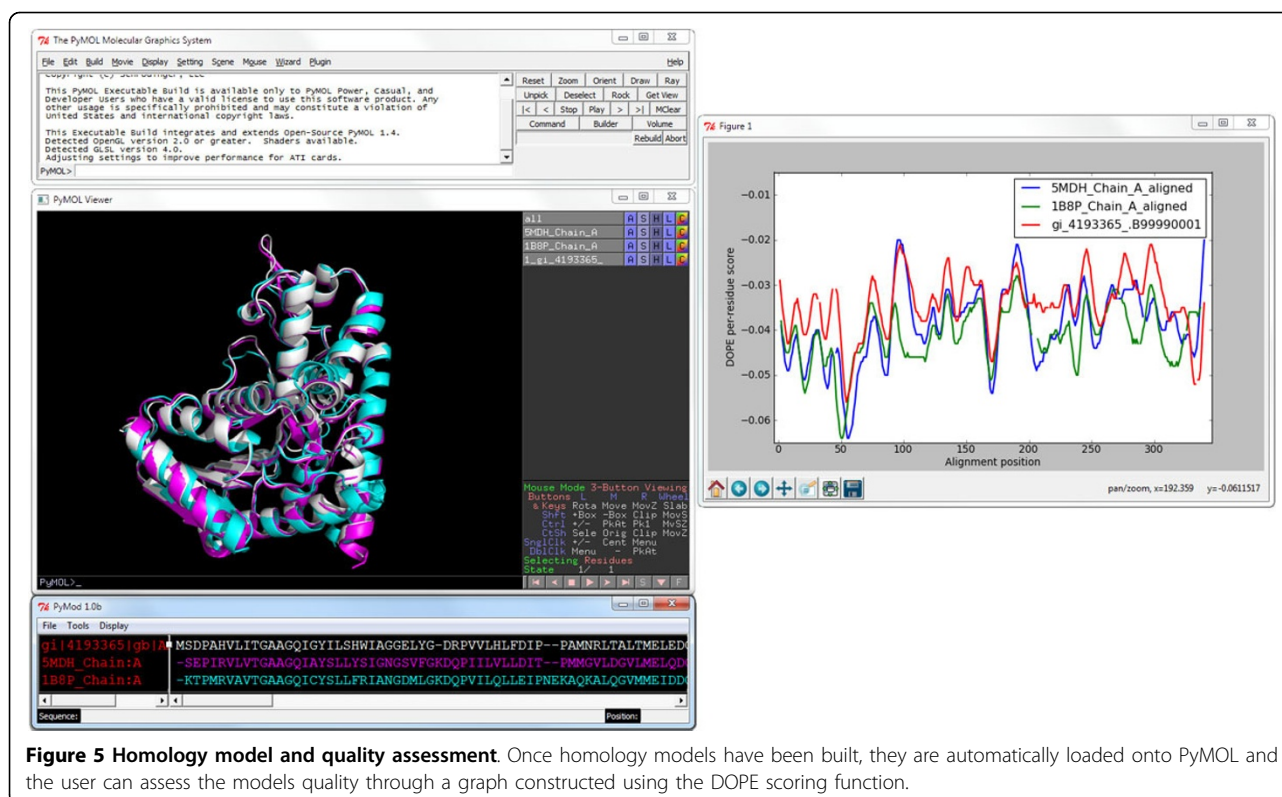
The PyMOL Molecular Graphics System

File Edit Build Movie Display Setting Scene Mouse Wizard Plugin Help

This PyMOL Executable Build is available only to PyMOL Power, Casual, and Developer Users who have a valid license to use this software product. Any other usage is specifically prohibited and may constitute a violation of United States and international copyright laws.

This Executable Build integrates and extends Open-Source PyMOL 1.4.
Detected OpenGL version 2.0 or greater. Shaders available.
Detected GLSL version 4.0.
Adjusting settings to improve performance for ATI cards.

PyMOL>

Reset Zoom Orient Draw Ray
Unpick Deselect Rock Get View
|< < Stop Play > >| MClear
Command Builder Volume
Rebuild Abort

PyMOL Viewer

all A S H L C
5MDH_Chain_A A S H L C
1B8P_Chain_A A S H L C
1_gi_4193365_ A S H L C

Mouse Mode 3-Button Viewing
Buttons L M R Wheel
& Keys Rota Move MovZ Slab
Shft +Box -Box Clip MovS
Ctrl +/- PkAt Pk1 MvSZ
CtSh Sele Orig Clip MovZ
SnglClk +/- Cent Menu
DblClk Menu - PkAt
Selecting Residues
State 1/ 1

PyMOL>_

Figure 1

5MDH_Chain_A_aligned
1B8P_Chain_A_aligned
gi_4193365_.B99990001

DOPE per-residue score
−0.01
−0.02
−0.03
−0.04
−0.05
−0.06
0 50 100 150 200 250 300
Alignment position

pan/zoom, x=192.359 y=-0.0611517

PyMod 1.0b

File Tools Display

gi|4193365|gb|A MSDPAHVLITGAAGQIGYILSHWIAGGELYG-DRPVVLHLFDIP--PAMNRLTALTMELED
5MDH_Chain:A -SEPIRVLVTGAAGQIAYSLLYSIGNGSVFGKDQPIILVLLDIT--PMMGVLDGVLMELQD
1B8P_Chain:A -KTPMRVAVTGAAGQICYSLLFRIANGDMLGKDQPVILQLLEIPNEKAQKALQGVMMEIDD

Sequence: Position:

Figure 5 Homology model and quality assessment. Once homology models have been built, they are automatically loaded onto PyMOL and the user can assess the models quality through a graph constructed using the DOPE scoring function.